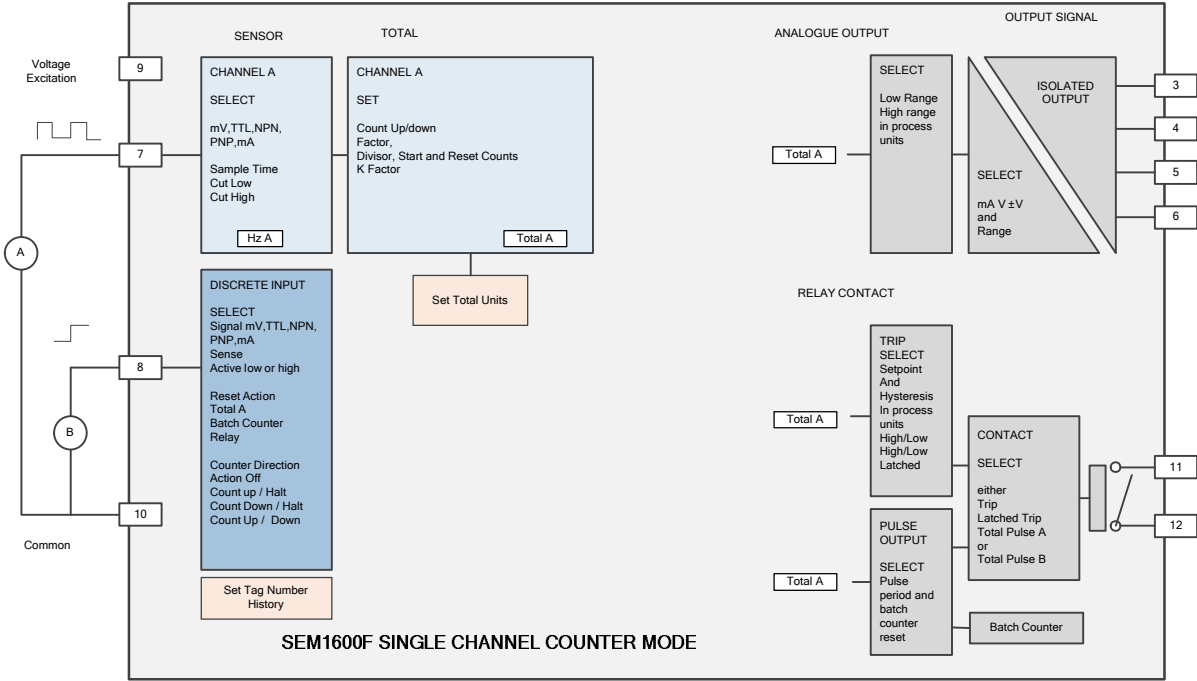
Voltage Excitation

9

7

A

8

B

10

Common

SENSOR

CHANNEL A

SELECT

mV,TTL,NPN, PNP,mA

Sample Time
Cut Low
Cut High

Hz A

TOTAL

CHANNEL A

SET

Count Up/down
Factor,
Divisor, Start and Reset Counts
K Factor

Total A

Set Total Units

DISCRETE INPUT

SELECT
Signal mV,TTL,NPN, PNP,mA
Sense
Active low or high

Reset Action
Total A
Batch Counter
Relay

Counter Direction
Action Off
Count up / Halt
Count Down / Halt
Count Up / Down

Set Tag Number History

ANALOGUE OUTPUT

OUTPUT SIGNAL

Total A

SELECT

Low Range
High range
in process units

ISOLATED OUTPUT

SELECT

mA V ±V and Range

3

4

5

6

RELAY CONTACT

Total A

TRIP
SELECT
Setpoint
And
Hysteresis
In process units
High/Low
High/Low
Latched

CONTACT

SELECT

either
Trip
Latched Trip
Total Pulse A
or
Total Pulse B

11

12

Total A

PULSE OUTPUT

SELECT
Pulse period and batch counter reset

Batch Counter

SEM1600F SINGLE CHANNEL COUNTER MODE